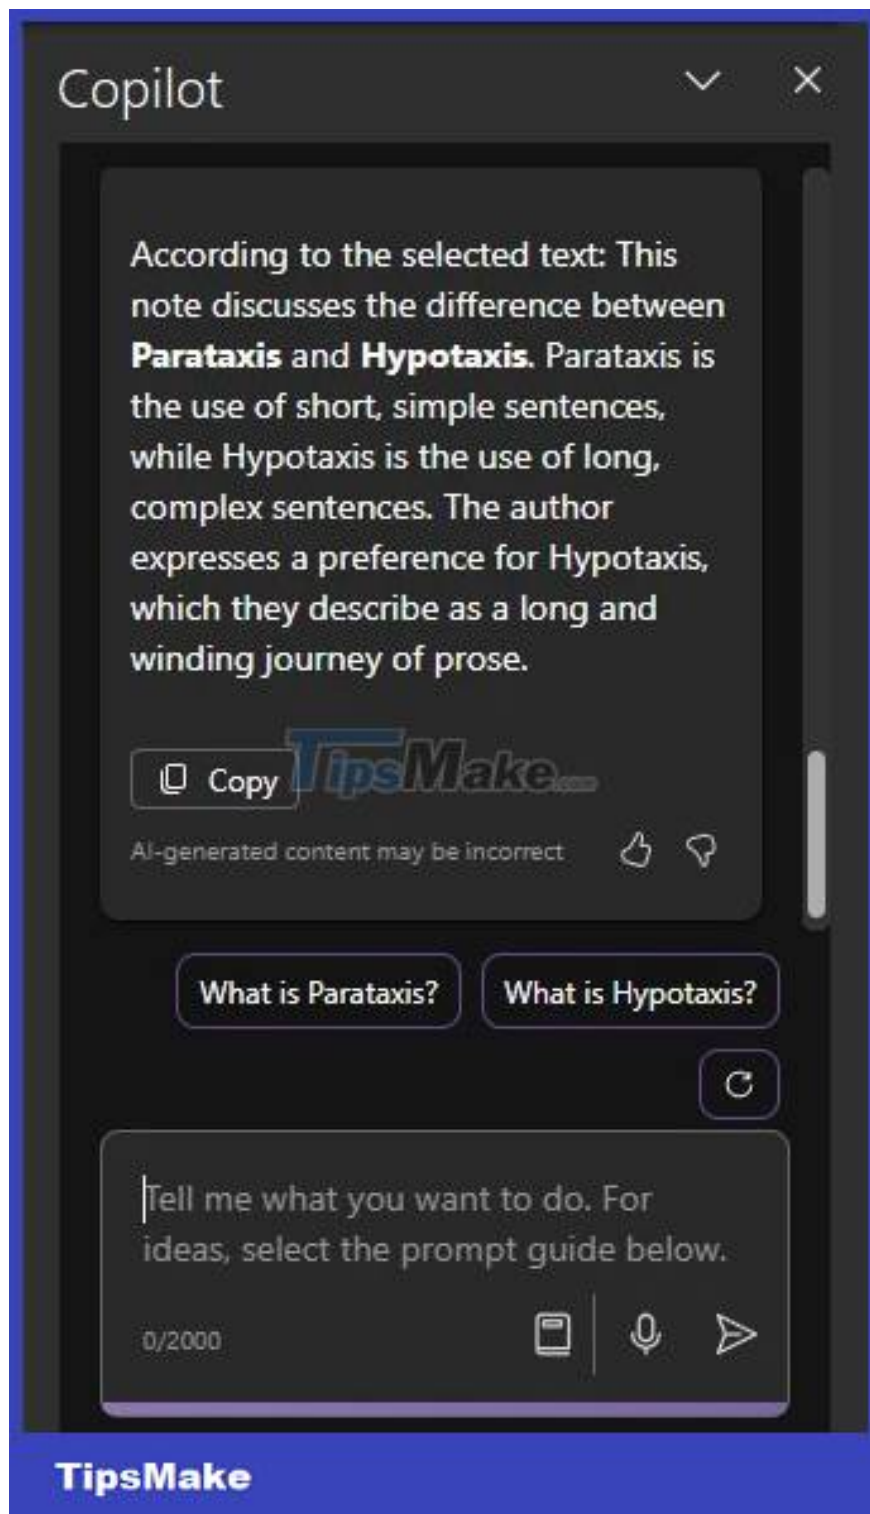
Copilot

According to the selected text: This note discusses the difference between **Parataxis** and **Hypotaxis.** Parataxis is the use of short, simple sentences, while Hypotaxis is the use of long, complex sentences. The author expresses a preference for Hypotaxis, which they describe as a long and winding journey of prose.

Copy

TipsMake.com

AI-generated content may be incorrect

What is Parataxis?

What is Hypotaxis?

Tell me what you want to do. For ideas, select the prompt guide below.

0/2000

TipsMake